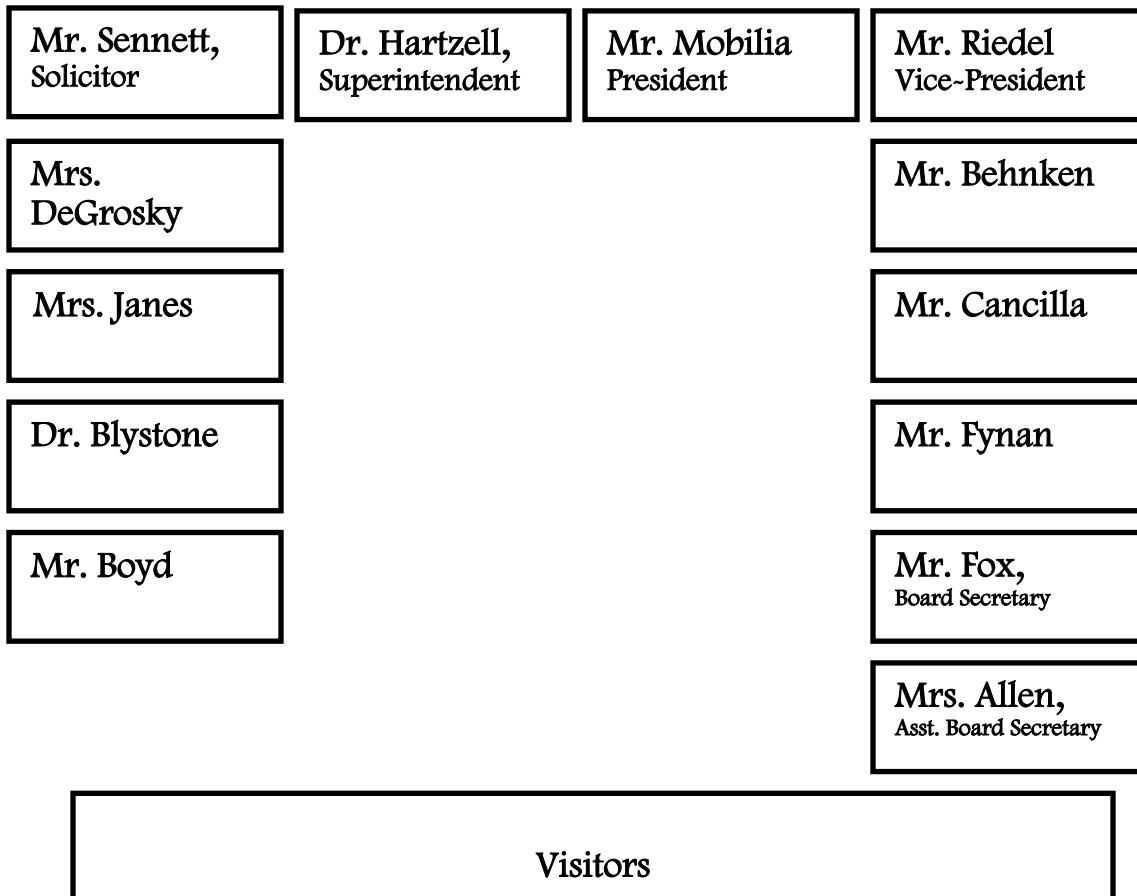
Mr. Sennett, Solicitor

Dr. Hartzell, Superintendent

Mr. Mobilia President

Mr. Riedel Vice-President

Mrs. DeGrosky

Mr. Behnken

Mrs. Janes

Mr. Cancilla

Dr. Blystone

Mr. Fynan

Mr. Boyd

Mr. Fox, Board Secretary

Mrs. Allen, Asst. Board Secretary

Visitors